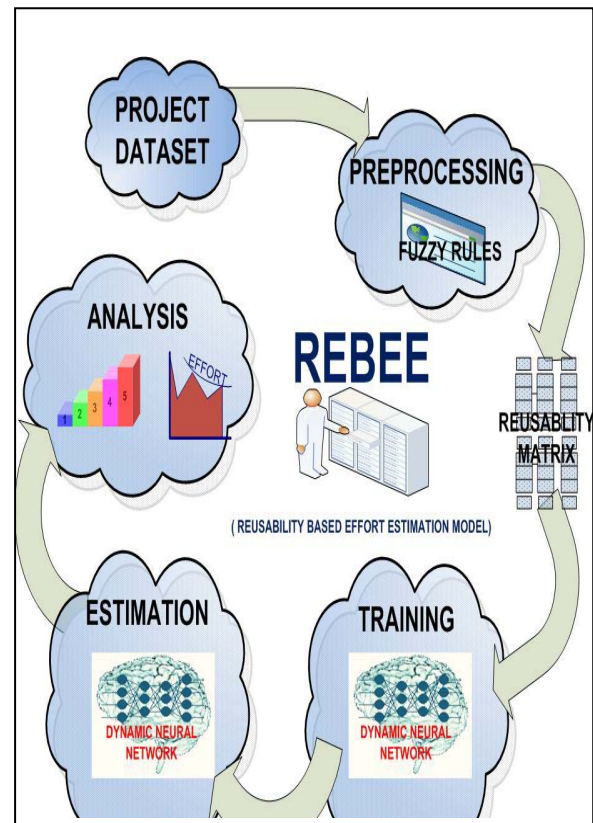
PROJECT DATASET

PREPROCESSING

FUZZY RULES

ANALYSIS

1 2 3 4 5

EFFORT

REBEE

REUSABLITY MATRIX

( REUSABILITY BASED EFFORT ESTIMATION MODEL)

ESTIMATION

DYNAMIC NEURAL NETWORK

TRAINING

DYNAMIC NEURAL NETWORK